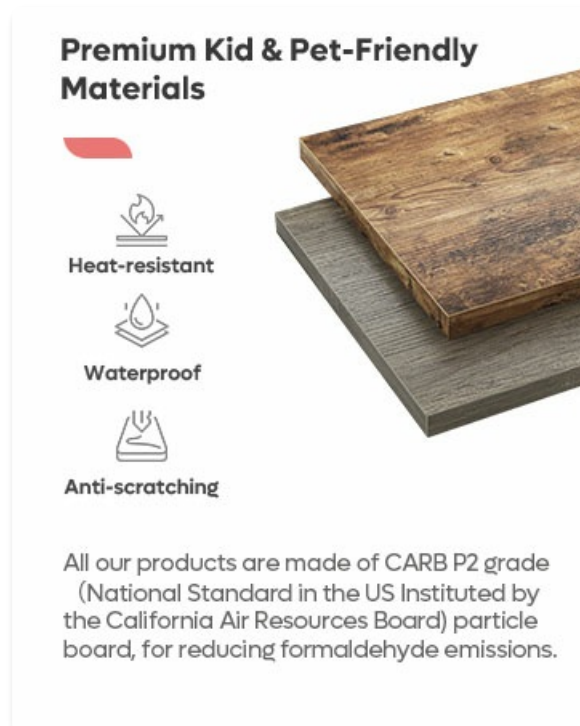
Premium Kid & Pet-Friendly Materials

Heat-resistant

Waterproof

Anti-scratching

All our products are made of CARB P2 grade (National Standard in the US Instituted by the California Air Resources Board) particle board, for reducing formaldehyde emissions.